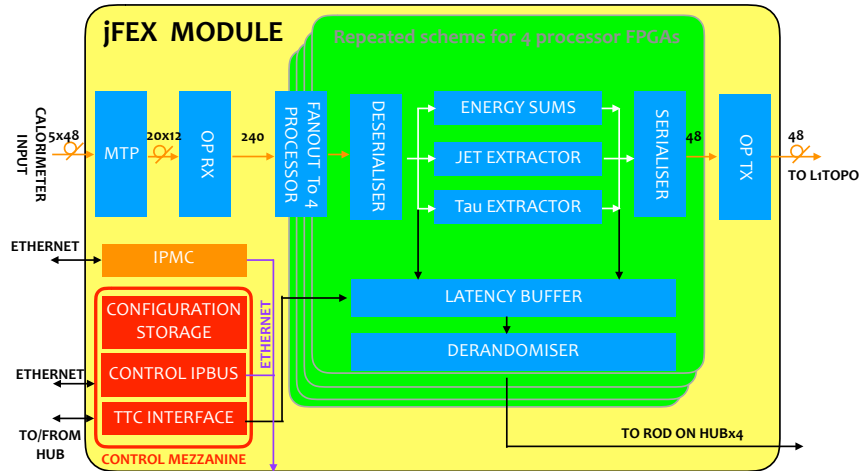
jFEX MODULE

Repeated scheme for 4 processor FPGAs

CALORIMETER INPUT

5x48

MTP

20x12

OP RX

240

FANOUT To 4 PROCESSOR

DESERIALISER

ENERGY SUMS

JET EXTRACTOR

Tau EXTRACTOR

SERIALISER

48

OP TX

48

TO L1TOPO

ETHERNET

IPMC

LATENCY BUFFER

DERANDOMISER

CONFIGURATION STORAGE

ETHERNET

CONTROL IPBUS

ETHERNET

TTC INTERFACE

TO/FROM HUB

CONTROL MEZZANINE

TO ROD ON HUBx4